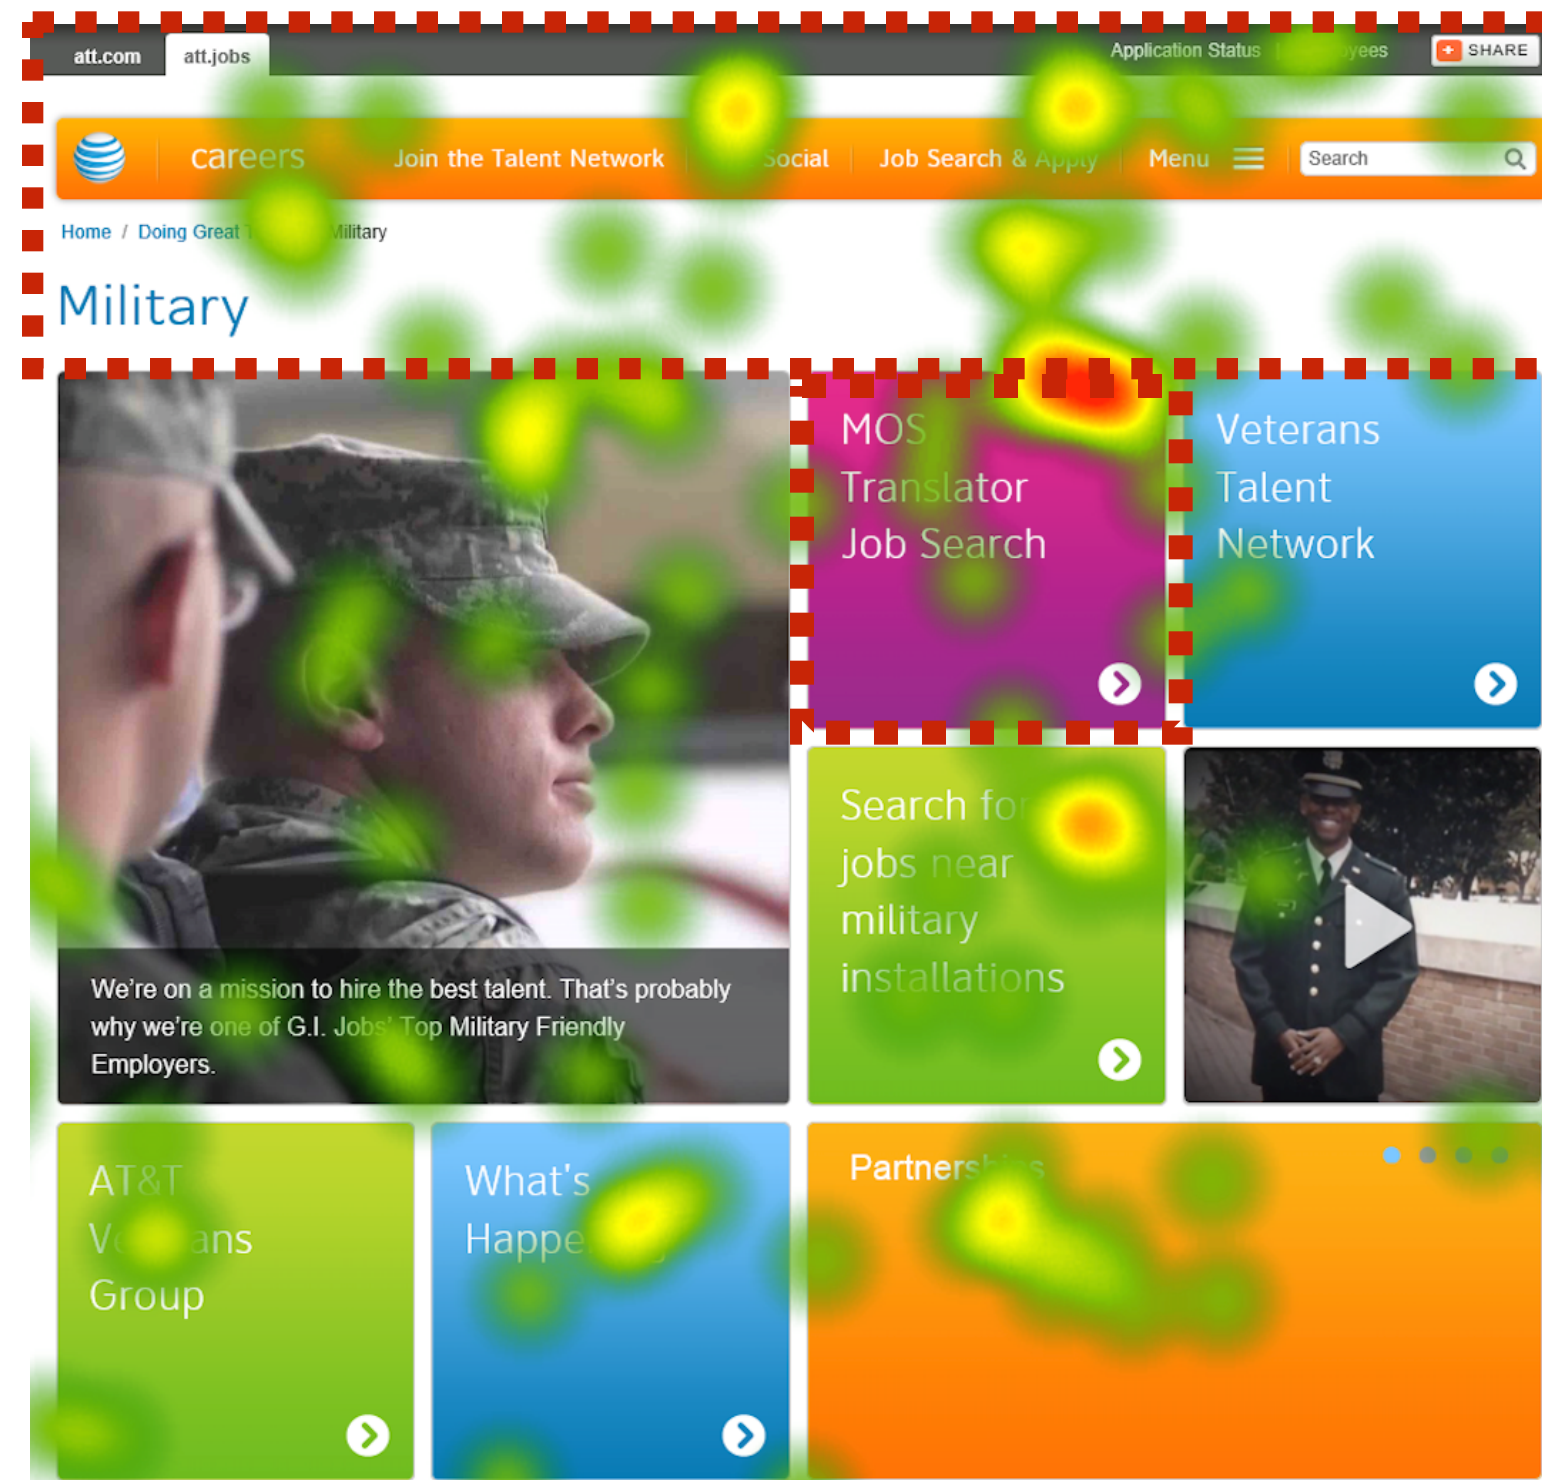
att.com att.jobs

Application Status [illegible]yees SHARE

careers Join the Talent Network Social Job Search & Apply Menu Search

Home / Doing Great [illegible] Military

Military

MOS Translator Job Search

Veterans Talent Network

We're on a mission to hire the best talent. That's probably why we're one of G.I. Jobs' Top Military Friendly Employers.

Search for jobs near military installations

AT&T V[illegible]ans Group

What's Happe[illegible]

Partners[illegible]